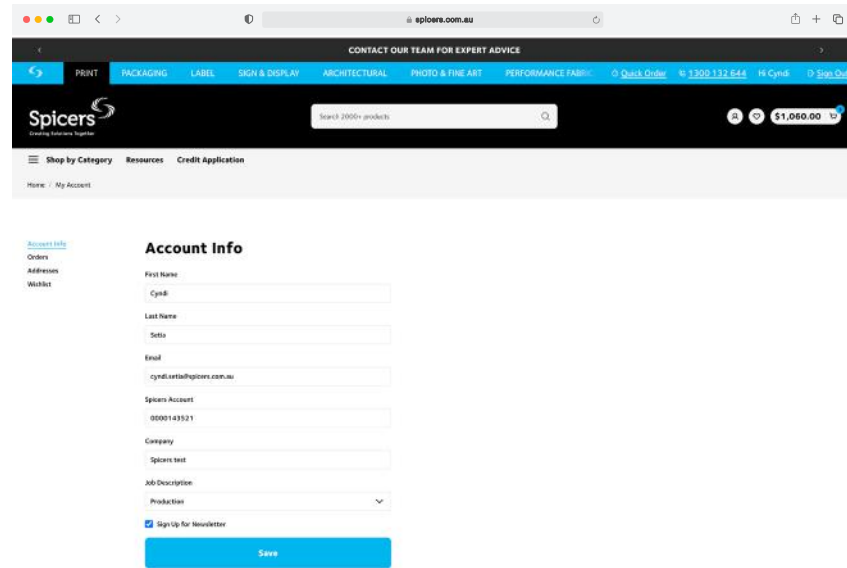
spicers.com.au

CONTACT OUR TEAM FOR EXPERT ADVICE

PRINT PACKAGING LABEL SIGN & DISPLAY ARCHITECTURAL PHOTO & FINE ART PERFORMANCE FABRIC Quick Order 1300 132 644 Hi Cyndi Sign Out

Spicers
Creating Solutions Together

Search 2000+ products

$1,060.00

Shop by Category Resources Credit Application

Home / My Account

Account Info
Orders
Addresses
Wishlist

Account Info

First Name
Cyndi

Last Name
Setia

Email
cyndi.setia@spicers.com.au

Spicers Account
0000143521

Company
Spicers test

Job Description
Production

Sign Up for Newsletter

Save